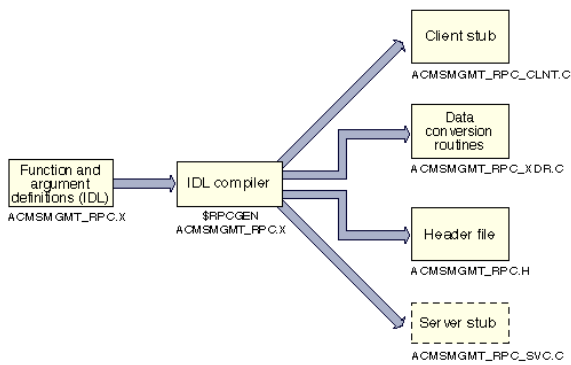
Function and argument definitions (IDL)
ACMSMGMT_RPC.X

IDL compiler
$RPCGEN ACMSMGMT_RPC.X

Client stub
ACMSMGMT_RPC_CLNT.C

Data conversion routines
ACMSMGMT_RPC_XDR.C

Header file
ACMSMGMT_RPC.H

Server stub
ACMSMGMT_RPC_SVC.C